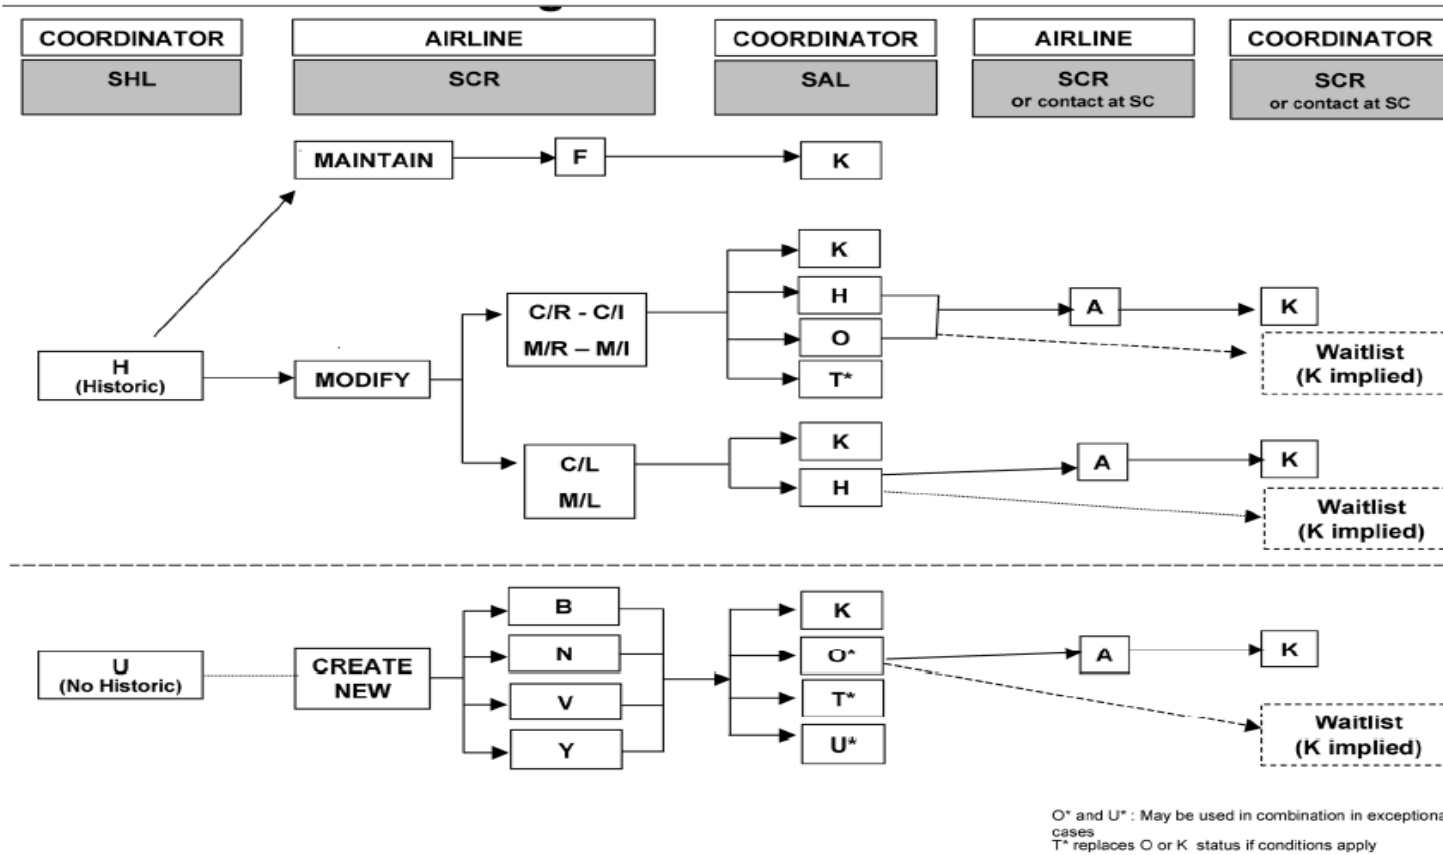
COORDINATOR
SHL

AIRLINE
SCR

COORDINATOR
SAL

AIRLINE
SCR
or contact at SC

COORDINATOR
SCR
or contact at SC

MAINTAIN
F
K

H
(Historic)

MODIFY

C/R - C/I
M/R – M/I

K
H
O
T*

A
K

Waitlist
(K implied)

C/L
M/L

K
H

A
K

Waitlist
(K implied)

U
(No Historic)

CREATE
NEW

B
N
V
Y

K
O*
T*
U*

A
K

Waitlist
(K implied)

O* and U* : May be used in combination in exceptiona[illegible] cases
T* replaces O or K status if conditions apply